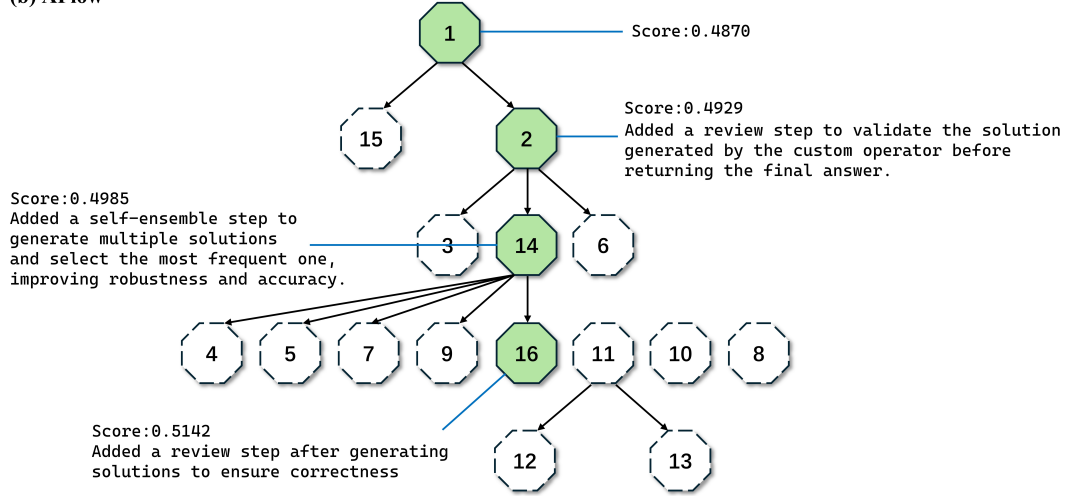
(b) AFlow

1

Score:0.4870

15

2

Score:0.4929
Added a review step to validate the solution generated by the custom operator before returning the final answer.

Score:0.4985
Added a self-ensemble step to generate multiple solutions and select the most frequent one, improving robustness and accuracy.

3

14

6

4

5

7

9

16

11

10

8

Score:0.5142
Added a review step after generating solutions to ensure correctness

12

13